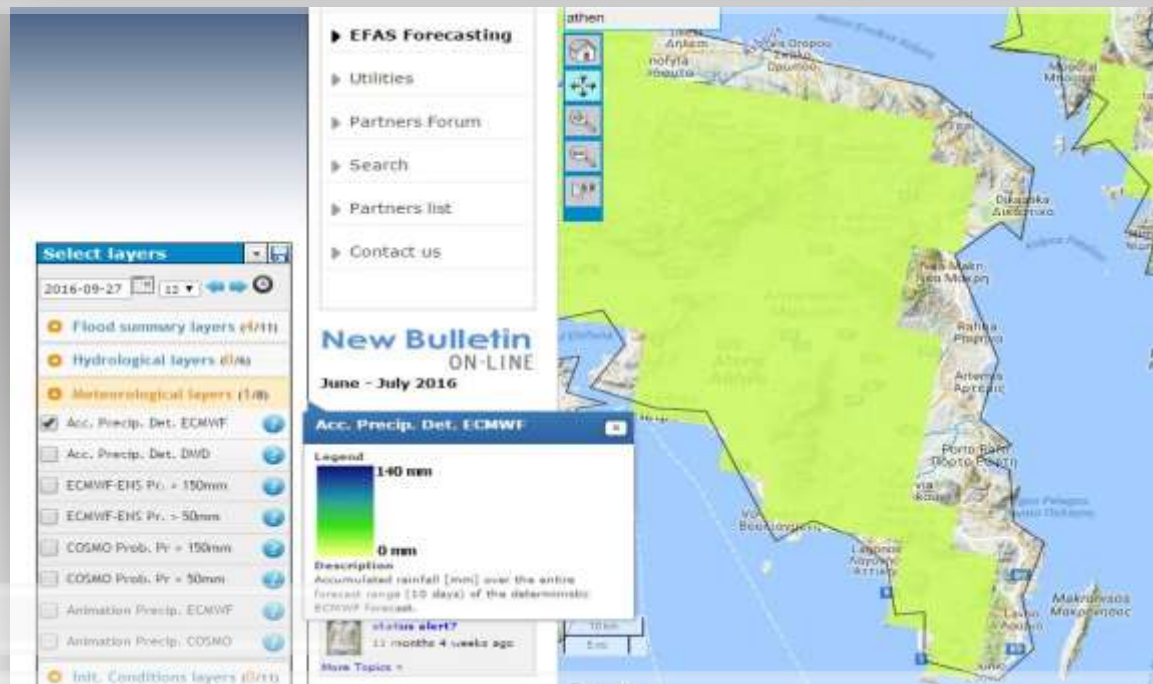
athen

EFAS Forecasting

Utilities

Partners Forum

Search

Partners list

Contact us

New Bulletin
ON-LINE
June - July 2016

Select layers

2016-09-27 12

Flood summary layers (4/11)

Hydrological layers (0/6)

Meteorological layers (1/8)

Acc. Precip. Det. ECMWF

Acc. Precip. Det. DWD

ECMWF-ENS Pr. > 150mm

ECMWF-ENS Pr. > 50mm

COSMO Prob. Pr > 150mm

COSMO Prob. Pr > 50mm

Animation Precip. ECMWF

Animation Precip. COSMO

Init. Conditions layers (0/11)

Acc. Precip. Det. ECMWF

Legend

140 mm

0 mm

Description
Accumulated rainfall [mm] over the entire forecast range (10 days) of the deterministic ECMWF forecast.

status alert?
11 months 4 weeks ago

More Topics »

10km
5mi

Ωρωπός
Αυλώνας
Αθήνα
Μαρκόπουλο
Ραφήνα
Αρτέμιδα
Πόρτο Ράφτη
Βούλα
Βουλιαγμένη
Λαύριο
Μακρόνησος
Δήλεσι
Κάρυστος
Ευβοϊκός Κόλπος
Σαρωνικός Κόλπος
Πεταλιοί
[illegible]